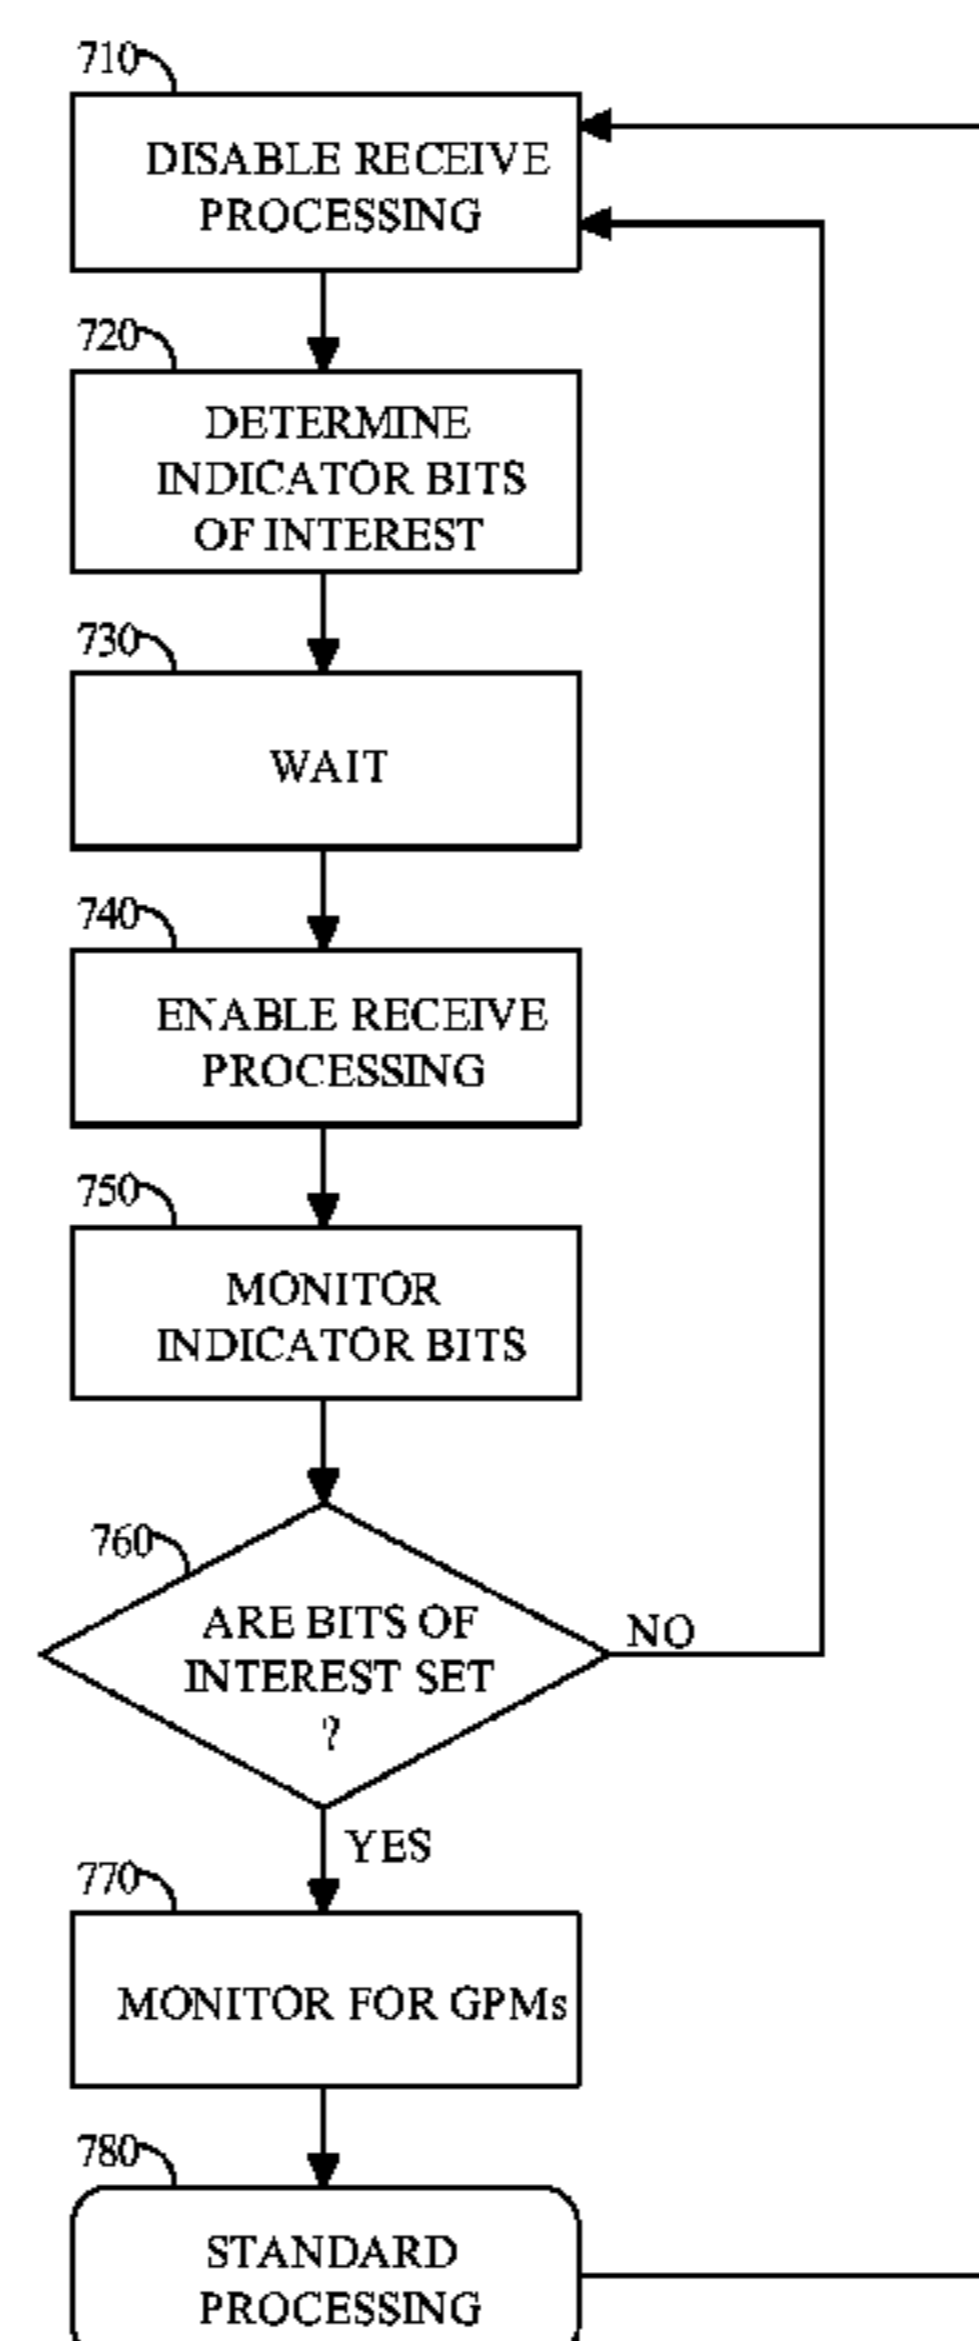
710

DISABLE RECEIVE PROCESSING

720

DETERMINE INDICATOR BITS OF INTEREST

730

WAIT

740

ENABLE RECEIVE PROCESSING

750

MONITOR INDICATOR BITS

760

ARE BITS OF INTEREST SET ?

NO

YES

770

MONITOR FOR GPMs

780

STANDARD PROCESSING